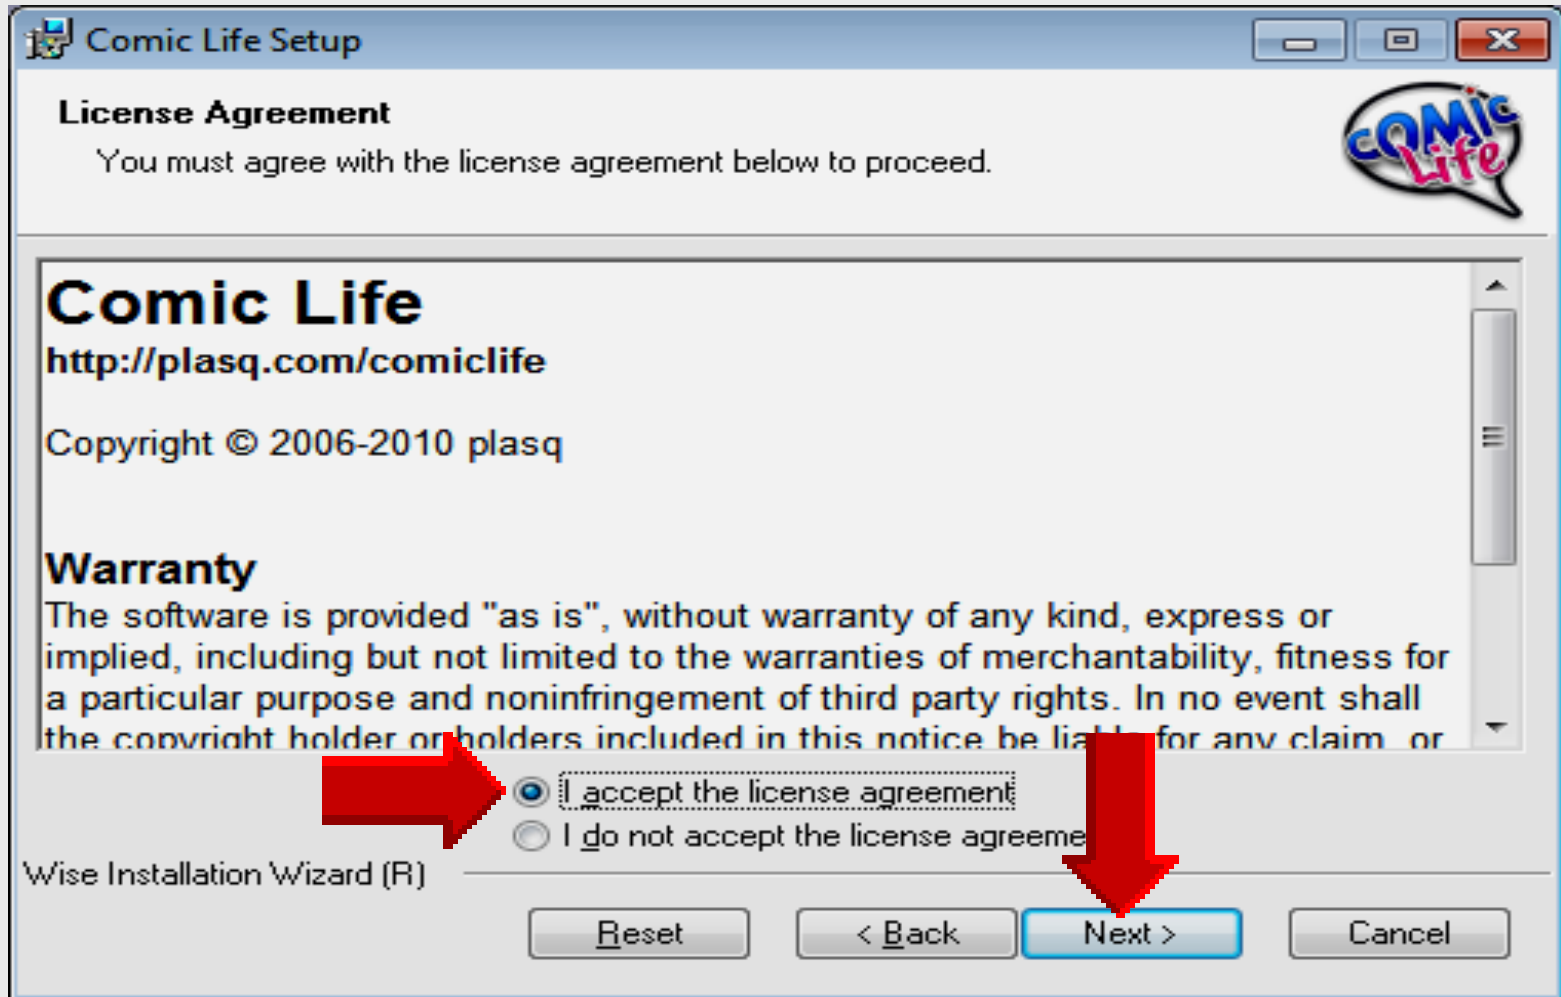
Comic Life Setup

License Agreement

You must agree with the license agreement below to proceed.

Comic Life

# Comic Life

http://plasq.com/comiclife

Copyright © 2006-2010 plasq

Warranty

The software is provided "as is", without warranty of any kind, express or implied, including but not limited to the warranties of merchantability, fitness for a particular purpose and noninfringement of third party rights. In no event shall the copyright holder or holders included in this notice be lia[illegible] for any claim, or

I accept the license agreement

I do not accept the license agreeme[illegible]

Wise Installation Wizard (R)

Reset

< Back

Next >

Cancel